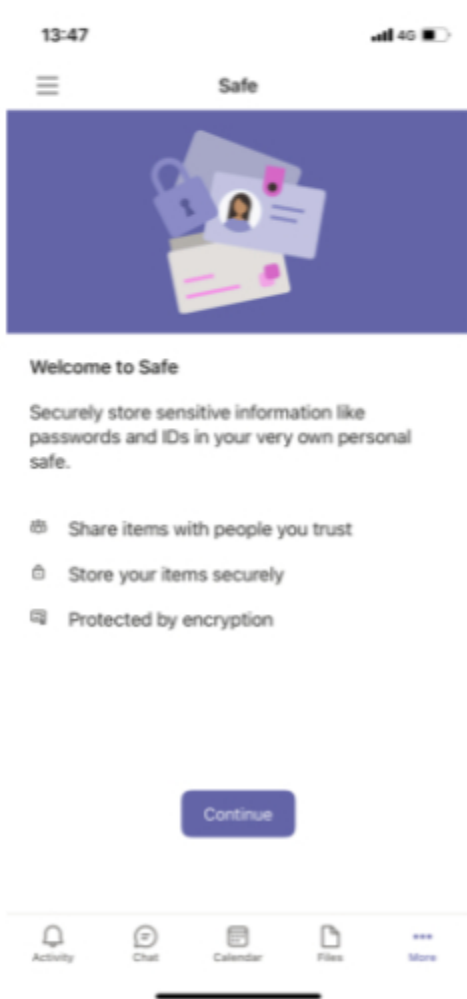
13:47

4G

Safe

Welcome to Safe

Securely store sensitive information like passwords and IDs in your very own personal safe.

Share items with people you trust

Store your items securely

Protected by encryption

Continue

Activity

Chat

Calendar

Files

More